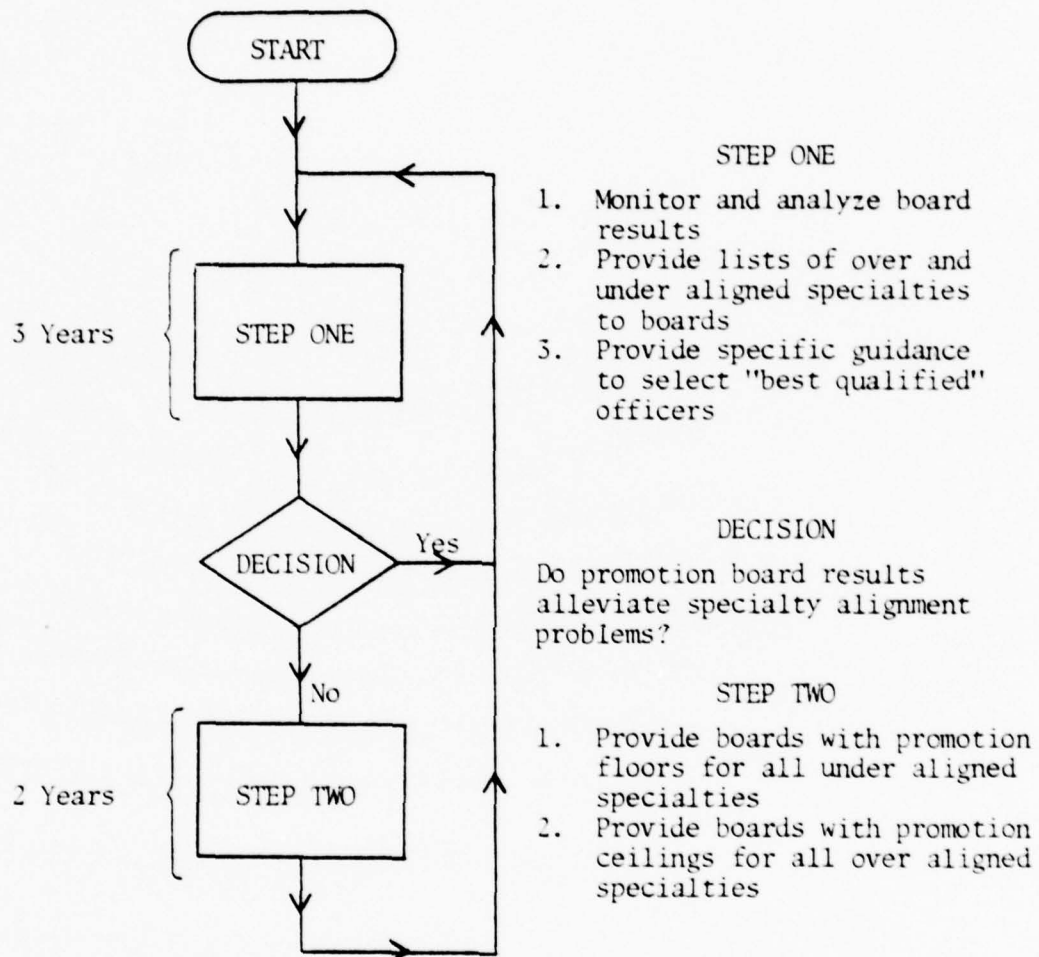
START

3 Years

STEP ONE

DECISION

Yes

No

2 Years

STEP TWO

STEP ONE

1. Monitor and analyze board results
2. Provide lists of over and under aligned specialties to boards
3. Provide specific guidance to select "best qualified" officers

DECISION

Do promotion board results alleviate specialty alignment problems?

STEP TWO

1. Provide boards with promotion floors for all under aligned specialties
2. Provide boards with promotion ceilings for all over aligned specialties